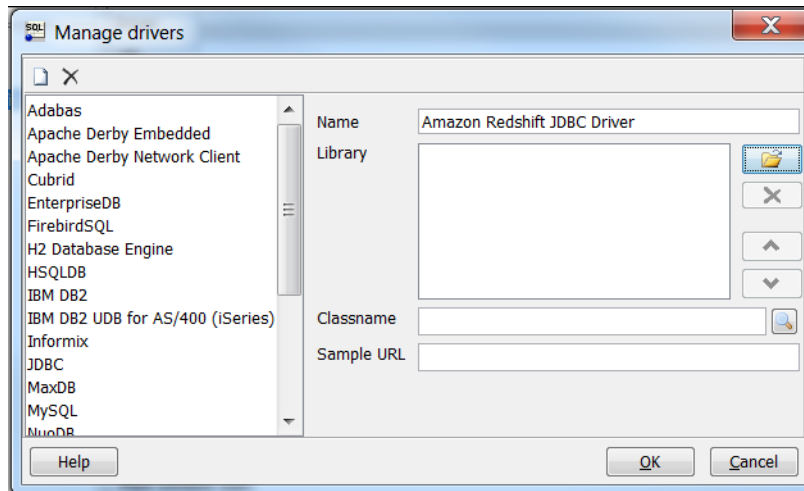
SQL Manage drivers

Adabas
Apache Derby Embedded
Apache Derby Network Client
Cubrid
EnterpriseDB
FirebirdSQL
H2 Database Engine
HSQLDB
IBM DB2
IBM DB2 UDB for AS/400 (iSeries)
Informix
JDBC
MaxDB
MySQL
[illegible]

Name Amazon Redshift JDBC Driver
Library
Classname
Sample URL

Help
OK
Cancel